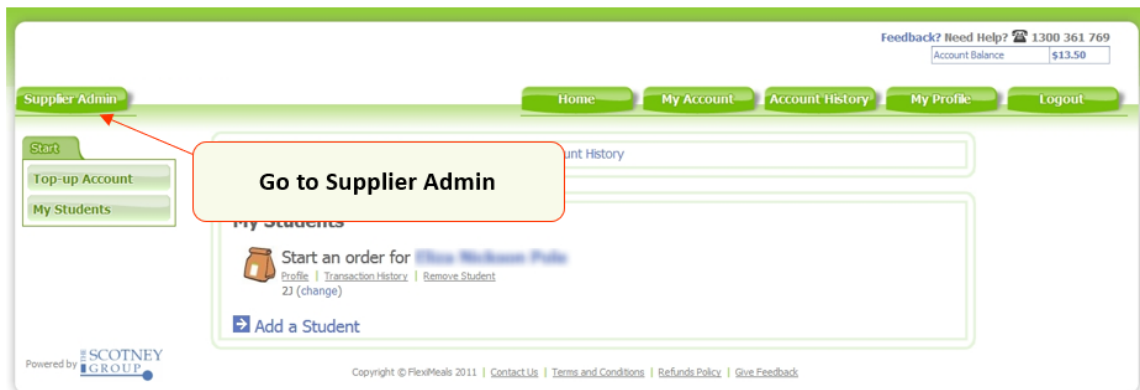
Feedback? Need Help? ☎ 1300 361 769

| Account Balance | $13.50 |
|---|---|

Supplier Admin

Home | My Account | Account History | My Profile | Logout

Start

Top-up Account

My Students

Go to Supplier Admin

unt History

My Students

Start an order for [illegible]

Profile | Transaction History | Remove Student

2J (change)

Add a Student

Powered by THE SCOTNEY GROUP

Copyright © FlexiMeals 2011 | Contact Us | Terms and Conditions | Refunds Policy | Give Feedback